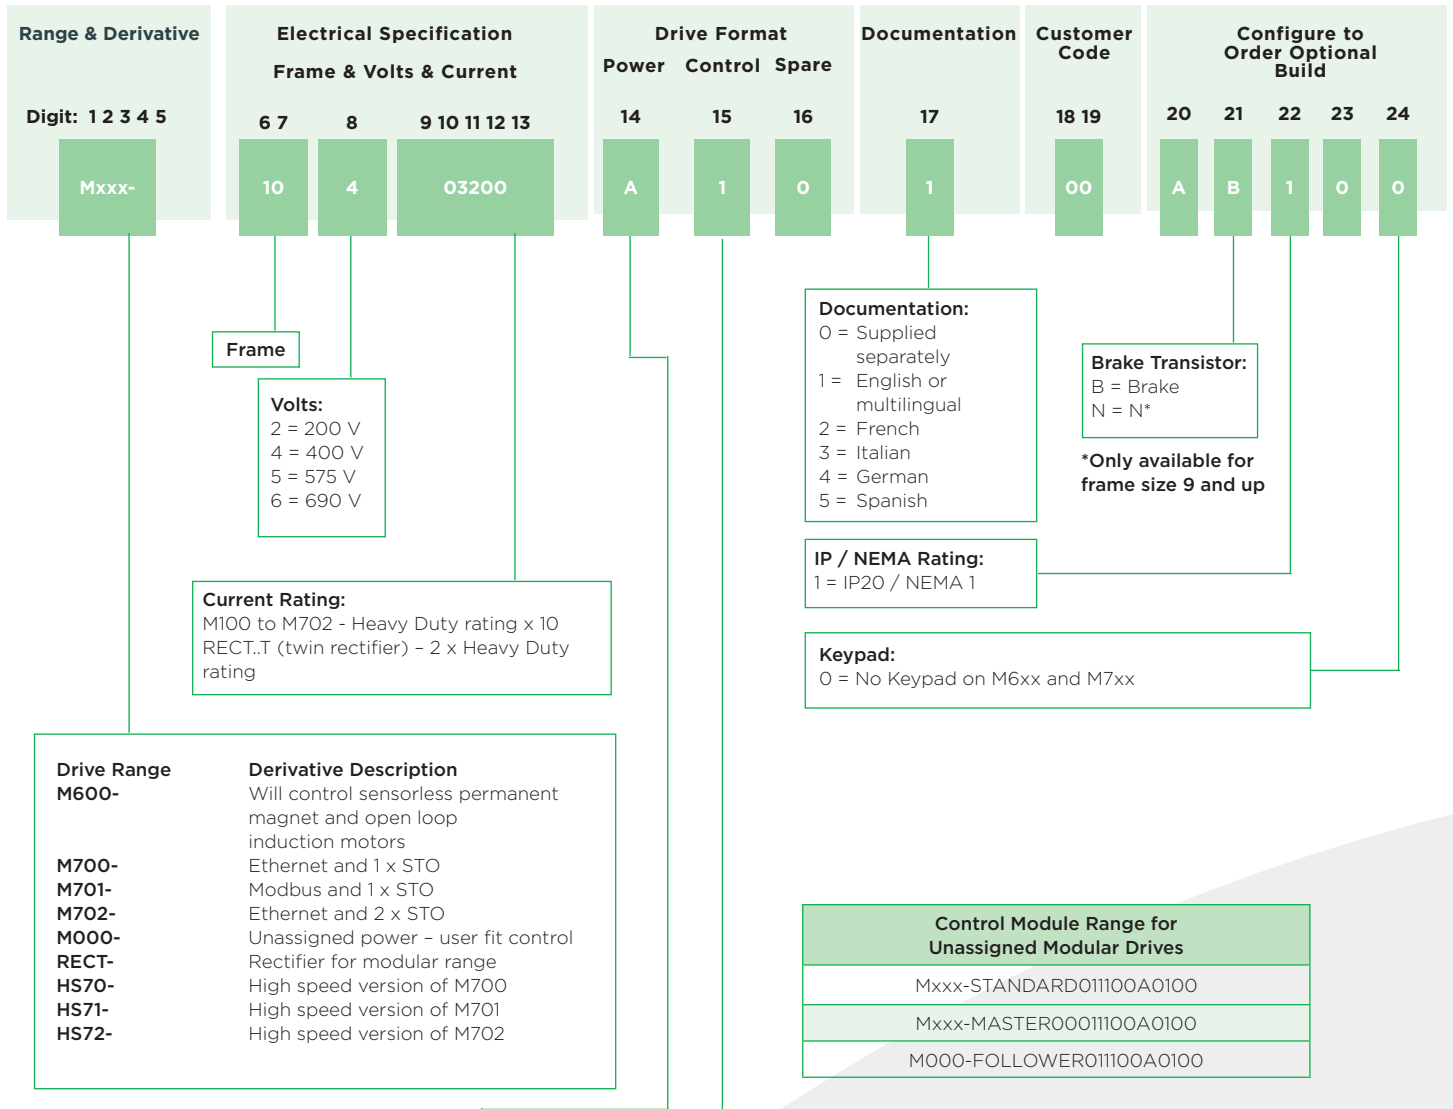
Range & Derivative

Digit: 1 2 3 4 5

Mxxx-

Electrical Specification

Frame & Volts & Current

6 7 8 9 10 11 12 13

10 4 03200

Drive Format

Power Control Spare

14 15 16

A 1 0

Documentation

17

1

Customer Code

18 19

00

Configure to Order Optional Build

20 21 22 23 24

A B 1 0 0

Frame

Volts:
2 = 200 V
4 = 400 V
5 = 575 V
6 = 690 V

Current Rating:
M100 to M702 - Heavy Duty rating x 10
RECT..T (twin rectifier) – 2 x Heavy Duty rating

Documentation:
0 = Supplied separately
1 = English or multilingual
2 = French
3 = Italian
4 = German
5 = Spanish

Brake Transistor:
B = Brake
N = N*

*Only available for frame size 9 and up

IP / NEMA Rating:
1 = IP20 / NEMA 1

Keypad:
0 = No Keypad on M6xx and M7xx

| Drive Range | Derivative Description |
|---|---|
| M600- | Will control sensorless permanent magnet and open loop induction motors |
| M700- | Ethernet and 1 x STO |
| M701- | Modbus and 1 x STO |
| M702- | Ethernet and 2 x STO |
| M000- | Unassigned power – user fit control |
| RECT- | Rectifier for modular range |
| HS70- | High speed version of M700 |
| HS71- | High speed version of M701 |
| HS72- | High speed version of M702 |

| Control Module Range for Unassigned Modular Drives |
|---|
| Mxxx-STANDARD011100A0100 |
| Mxxx-MASTER00011100A0100 |
| M000-FOLLOWER011100A0100 |